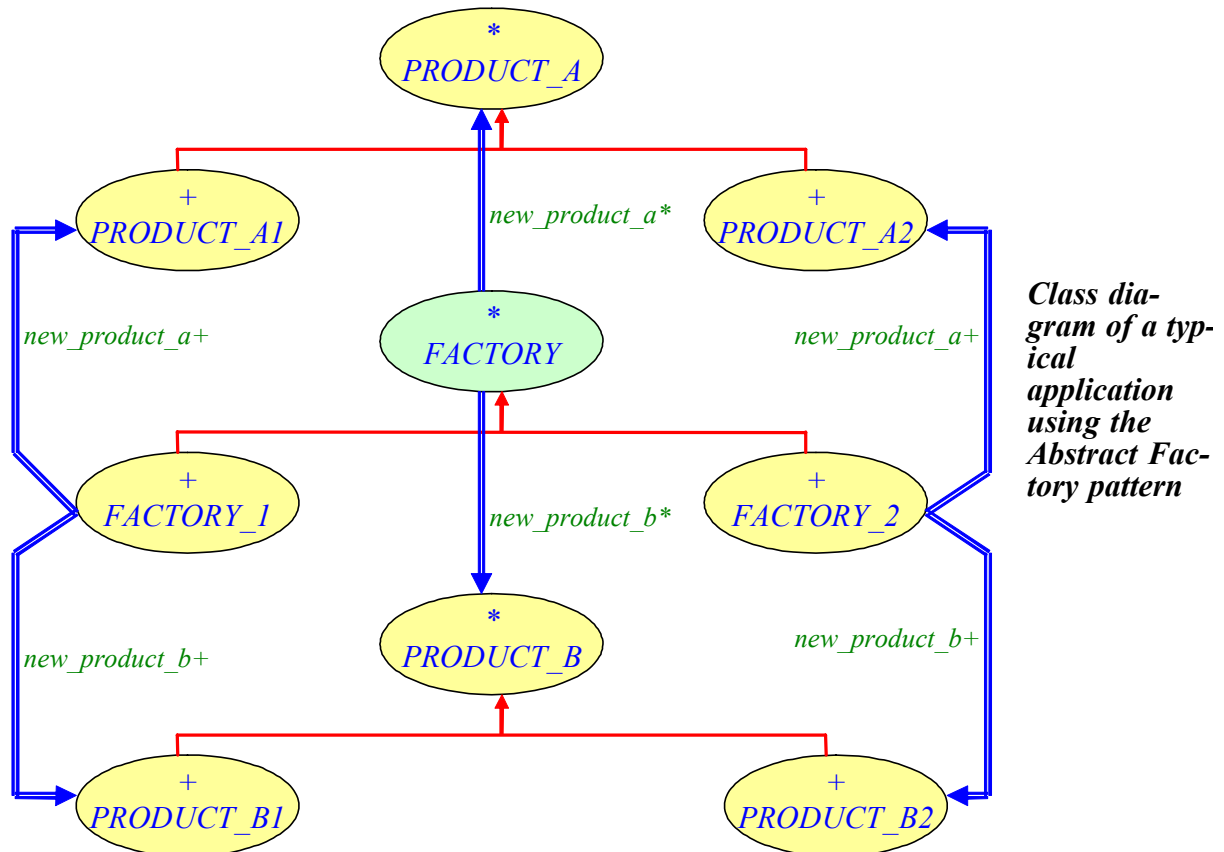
*
PRODUCT_A

+
PRODUCT_A1

new_product_a*

+
PRODUCT_A2

new_product_a+

*
FACTORY

new_product_a+

+
FACTORY_1

new_product_b*

+
FACTORY_2

*
PRODUCT_B

new_product_b+

new_product_b+

+
PRODUCT_B1

+
PRODUCT_B2

Class diagram of a typical application using the Abstract Factory pattern